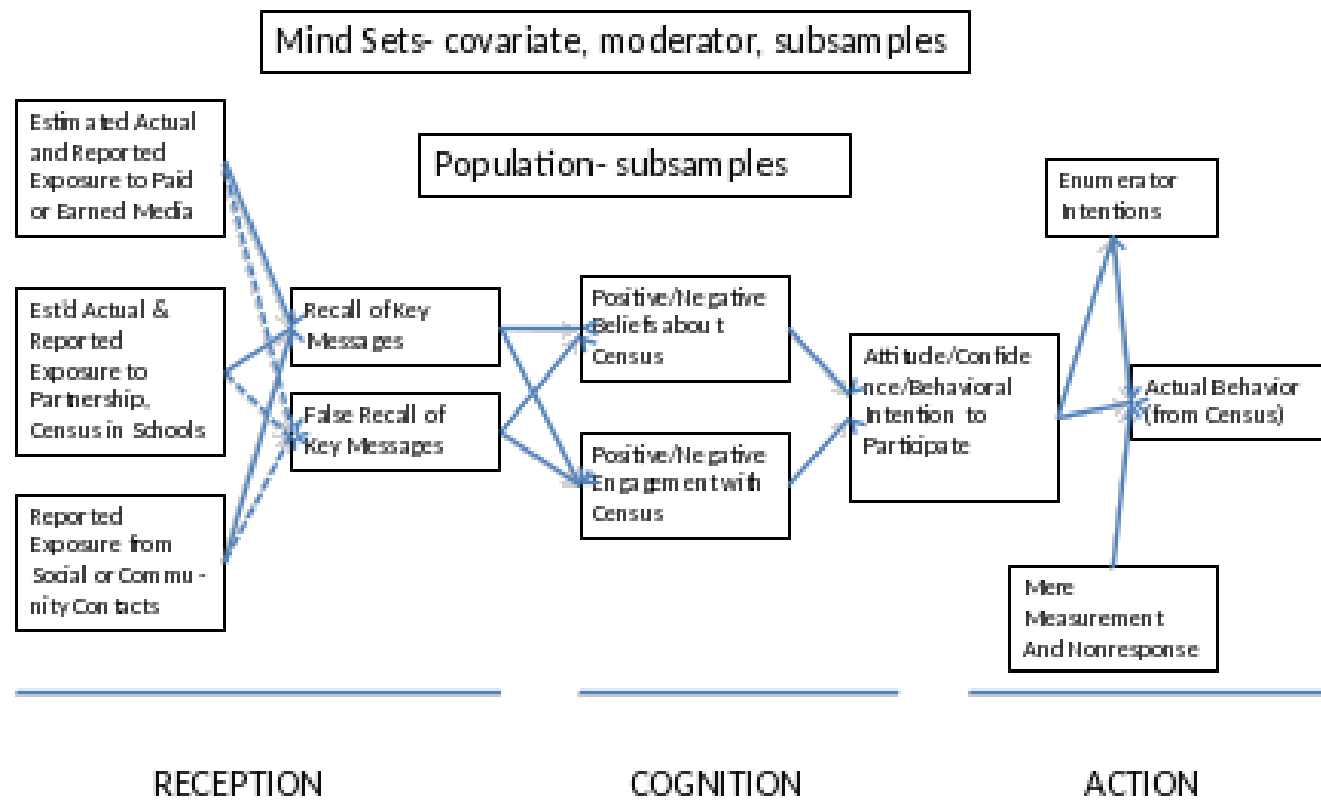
Mind Sets- covariate, moderator, subsamples

Estimated Actual and Reported Exposure to Paid or Earned Media

Population- subsamples

Enumerator Intentions

Est'd Actual & Reported Exposure to Partnership, Census in Schools

Recall of Key Messages

False Recall of Key Messages

Positive/Negative Beliefs about Census

Positive/Negative Engagement with Census

Attitude/Confidence/Behavioral Intention to Participate

Actual Behavior (from Census)

Reported Exposure from Social or Community Contacts

Mere Measurement And Nonresponse

RECEPTION

COGNITION

ACTION